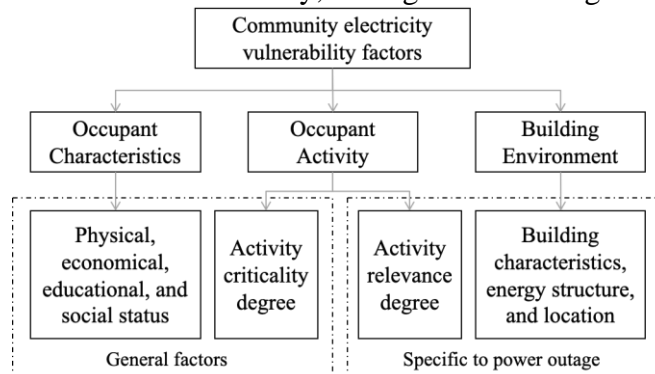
Community electricity vulnerability factors

Occupant Characteristics

Occupant Activity

Building Environment

Physical, economical, educational, and social status

Activity criticality degree

Activity relevance degree

Building characteristics, energy structure, and location

General factors

Specific to power outage